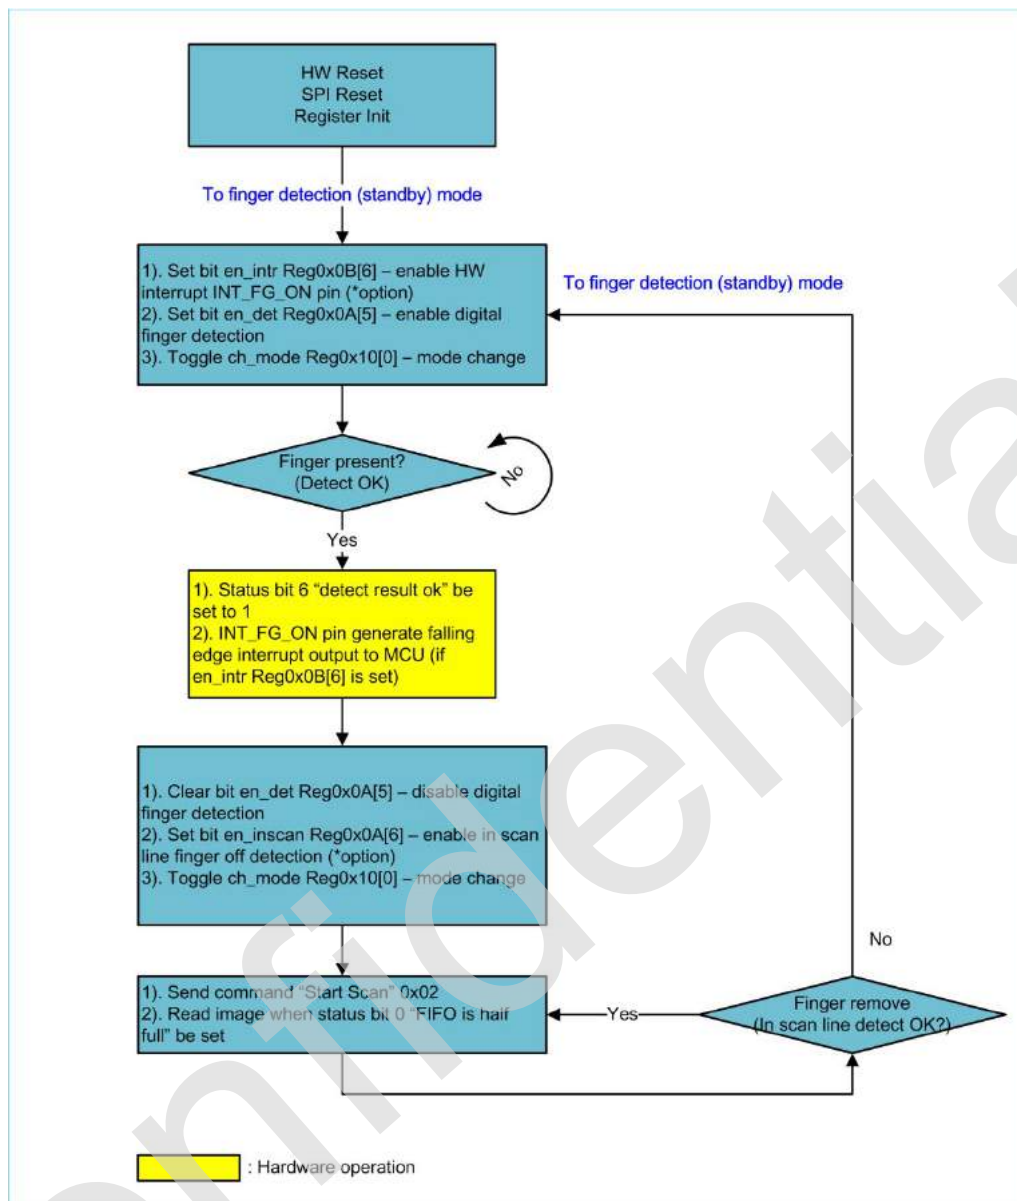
HW Reset
SPI Reset
Register Init

To finger detection (standby) mode

1). Set bit en_intr Reg0x0B[6] – enable HW interrupt INT_FG_ON pin (*option)
2). Set bit en_det Reg0x0A[5] – enable digital finger detection
3). Toggle ch_mode Reg0x10[0] – mode change

To finger detection (standby) mode

Finger present?
(Detect OK)

No

Yes

1). Status bit 6 "detect result ok" be set to 1
2). INT_FG_ON pin generate falling edge interrupt output to MCU (if en_intr Reg0x0B[6] is set)

1). Clear bit en_det Reg0x0A[5] – disable digital finger detection
2). Set bit en_inscan Reg0x0A[6] – enable in scan line finger off detection (*option)
3). Toggle ch_mode Reg0x10[0] – mode change

No

1). Send command "Start Scan" 0x02
2). Read image when status bit 0 "FIFO is half full" be set

Yes

Finger remove
(In scan line detect OK?)

: Hardware operation

confidential